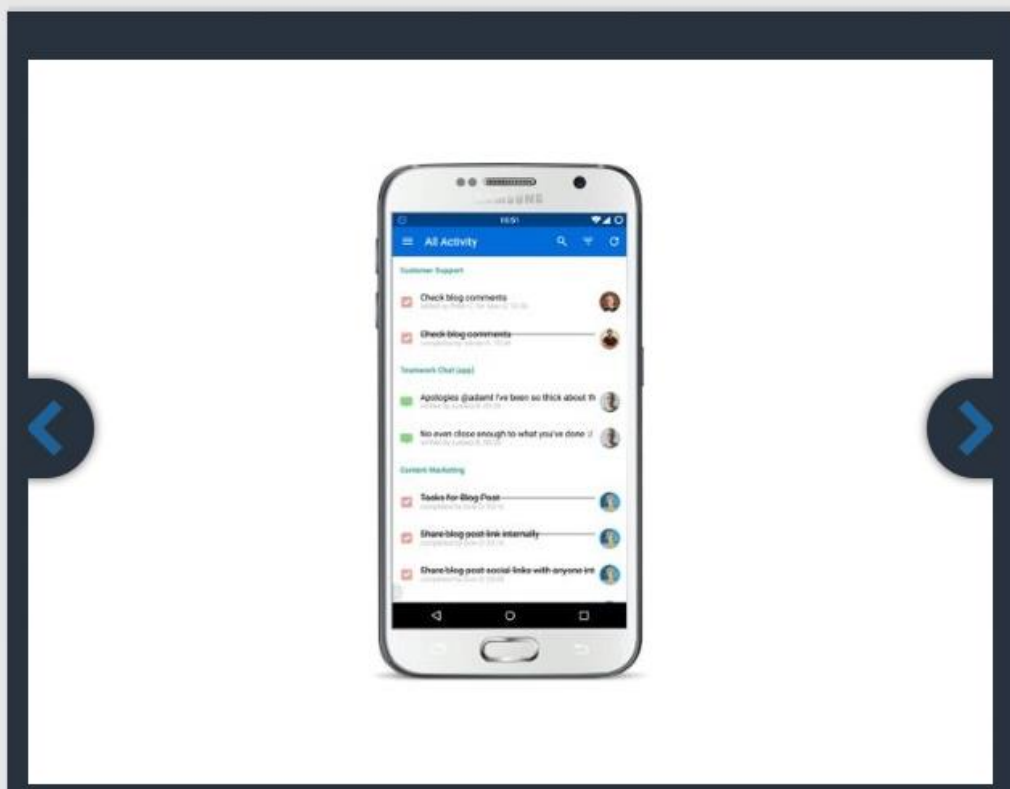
SAMSUNG

10:51

All Activity

Customer Support

Check blog comments

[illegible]

Check blog comments

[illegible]

Teamwork Chat (app)

Apologies @adamt I've been so thick about th

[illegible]

No even close enough to what you've done :)

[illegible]

Content Marketing

Tasks for Blog Post

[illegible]

Share blog post link internally

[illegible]

Share blog post social links with anyone int

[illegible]